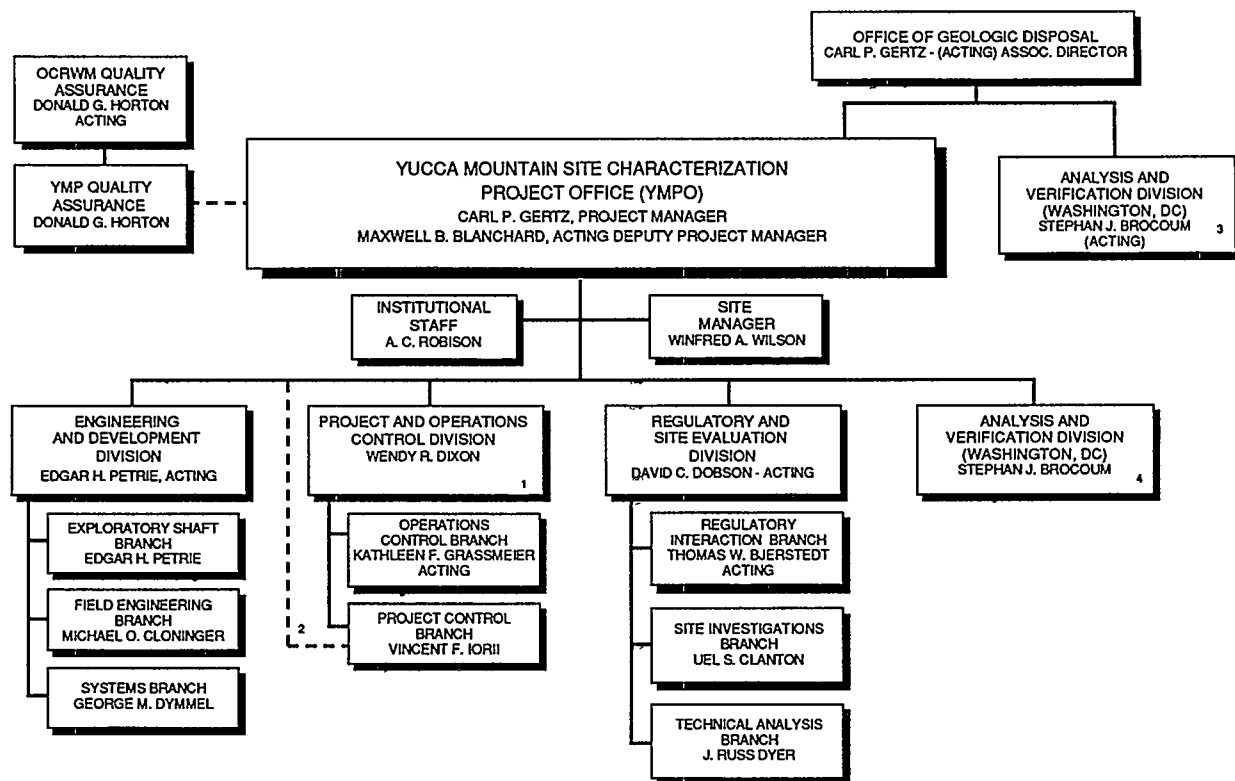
OFFICE OF GEOLOGIC DISPOSAL
CARL P. GERTZ - (ACTING) ASSOC. DIRECTOR

OCRWM QUALITY ASSURANCE
DONALD G. HORTON
ACTING

YMP QUALITY ASSURANCE
DONALD G. HORTON

YUCCA MOUNTAIN SITE CHARACTERIZATION PROJECT OFFICE (YMPO)
CARL P. GERTZ, PROJECT MANAGER
MAXWELL B. BLANCHARD, ACTING DEPUTY PROJECT MANAGER

ANALYSIS AND VERIFICATION DIVISION (WASHINGTON, DC)
STEPHAN J. BROCOUM
(ACTING)
3

INSTITUTIONAL STAFF
A. C. ROBISON

SITE MANAGER
WINFRED A. WILSON

ENGINEERING AND DEVELOPMENT DIVISION
EDGAR H. PETRIE, ACTING

EXPLORATORY SHAFT BRANCH
EDGAR H. PETRIE

FIELD ENGINEERING BRANCH
MICHAEL O. CLONINGER

SYSTEMS BRANCH
GEORGE M. DYMMEL

PROJECT AND OPERATIONS CONTROL DIVISION
WENDY R. DIXON
1

OPERATIONS CONTROL BRANCH
KATHLEEN F. GRASSMEIER
ACTING

2

PROJECT CONTROL BRANCH
VINCENT F. IORII

REGULATORY AND SITE EVALUATION DIVISION
DAVID C. DOBSON - ACTING

REGULATORY INTERACTION BRANCH
THOMAS W. BJERSTEDT
ACTING

SITE INVESTIGATIONS BRANCH
UEL S. CLANTON

TECHNICAL ANALYSIS BRANCH
J. RUSS DYER

ANALYSIS AND VERIFICATION DIVISION (WASHINGTON, DC)
STEPHAN J. BROCOUM
4